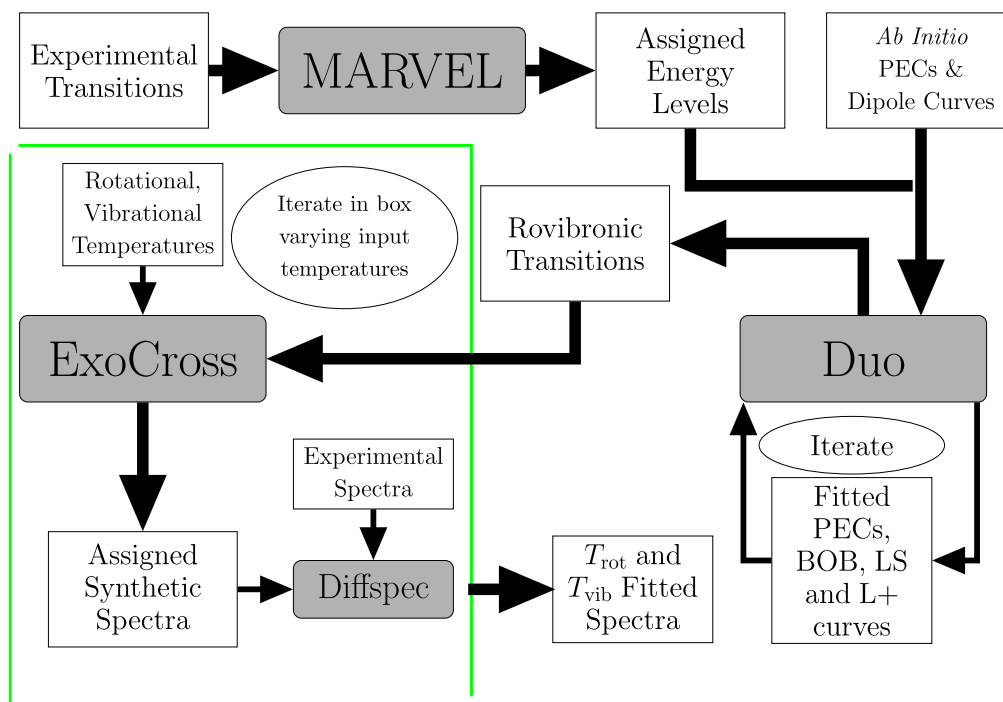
Experimental Transitions

MARVEL

Assigned Energy Levels

*Ab Initio* PECs & Dipole Curves

Rotational, Vibrational Temperatures

Iterate in box varying input temperatures

Rovibronic Transitions

ExoCross

Duo

Iterate

Experimental Spectra

Fitted PECs, BOB, LS and L+ curves

Assigned Synthetic Spectra

Diffspec

$T_{\text{rot}}$ and $T_{\text{vib}}$ Fitted Spectra